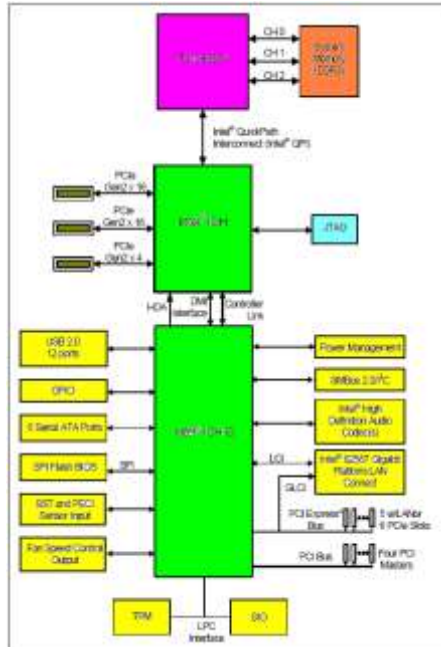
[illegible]

CH 0

CH 1

CH 2

System Memory (DDR3)

Intel® QuickPath Interconnect (Intel® QPI)

PCIe Gen2 x 16

PCIe Gen2 x 16

PCIe Gen2 x 4

Intel® IOH

JTAG

HDA

DMI Interface

Controller Link

USB 2.0 12 ports

GPIO

6 Serial ATA Ports

SPI Flash BIOS

SPI

SST and PECI Sensor Input

Fan Speed Control Output

Intel® ICH10

Power Management

SMBus 2.0/I²C

Intel® High Definition Audio Codec(s)

LCI

GLCI

Intel® 82567 Gigabit Platform LAN Connect

PCI Express Bus

5 x4/Lx4ter 6 PCIe Slots

PCI Bus

Four PCI Masters

TPM

LPC Interface

SIO